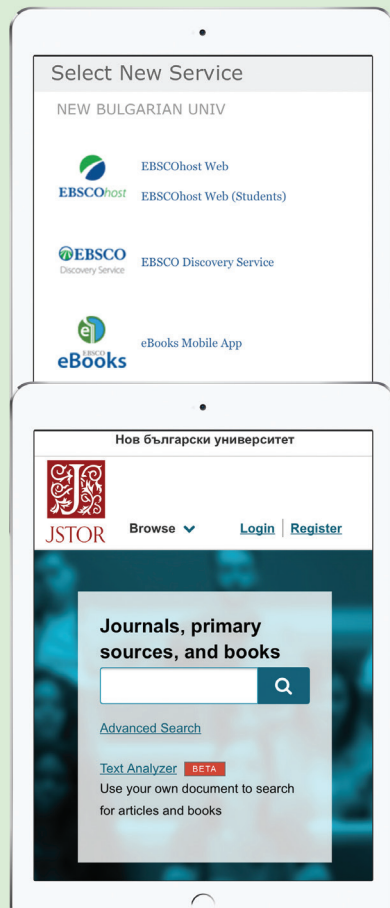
Select New Service

NEW BULGARIAN UNIV

EBSCOhost

EBSCOhost Web

EBSCOhost Web (Students)

EBSCO Discovery Service

EBSCO Discovery Service

EBSCO eBooks

eBooks Mobile App

Нов български университет

JSTOR

Browse

Login | Register

Journals, primary sources, and books

Advanced Search

Text Analyzer BETA

Use your own document to search for articles and books